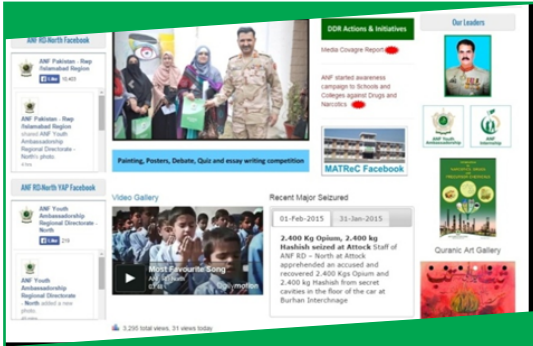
ANF RD-North Facebook

ANF Pakistan - Rep /Islamabad Region

Like 15,403

ANF Pakistan - Rep /Islamabad Region shared ANF Youth Ambassadorship Regional Directorate - North's photo.

ANF RD-North YAP Facebook

ANF Youth Ambassadorship Regional Directorate - North

Like 219

ANF Youth Ambassadorship Regional Directorate - North added a new photo.

Painting, Posters, Debate, Quiz and essay writing competition

DDR Actions & Initiatives

Media Covagre Report

ANF started awareness campaign to Schools and Colleges against Drugs and Narcotics

MATReC Facebook

Our Leaders

Video Gallery

Most Favourite Song

dailymotion

Recent Major Seizured

01-Feb-2015

31-Jan-2015

2.400 Kg Opium, 2.400 kg Hashish seized at Attock Staff of ANF RD – North at Attock apprehended an accused and recovered 2.400 Kgs Opium and 2.400 kg Hashish from secret cavities in the floor of the car at Burhan Interchnage

Quranic Art Gallery

3,295 total views, 31 views today